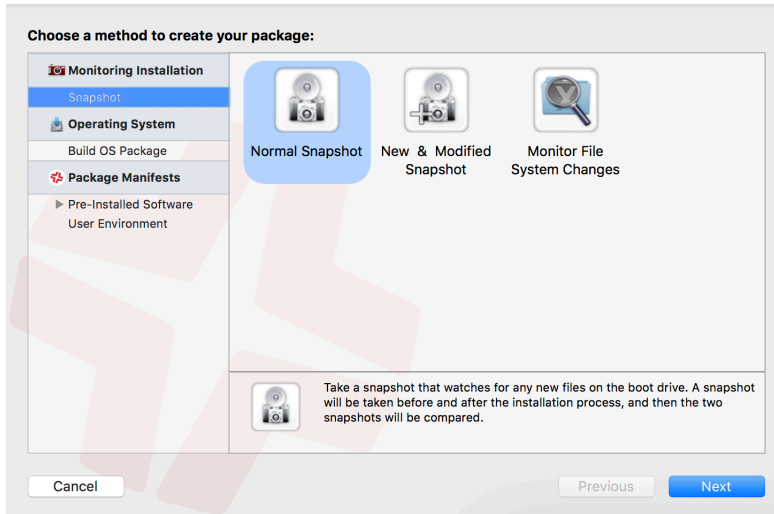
Choose a method to create your package:

Monitoring Installation
Snapshot
Operating System
Build OS Package
Package Manifests
Pre-Installed Software
User Environment

Normal Snapshot
New & Modified Snapshot
Monitor File System Changes

Take a snapshot that watches for any new files on the boot drive. A snapshot will be taken before and after the installation process, and then the two snapshots will be compared.

Cancel
Previous
Next